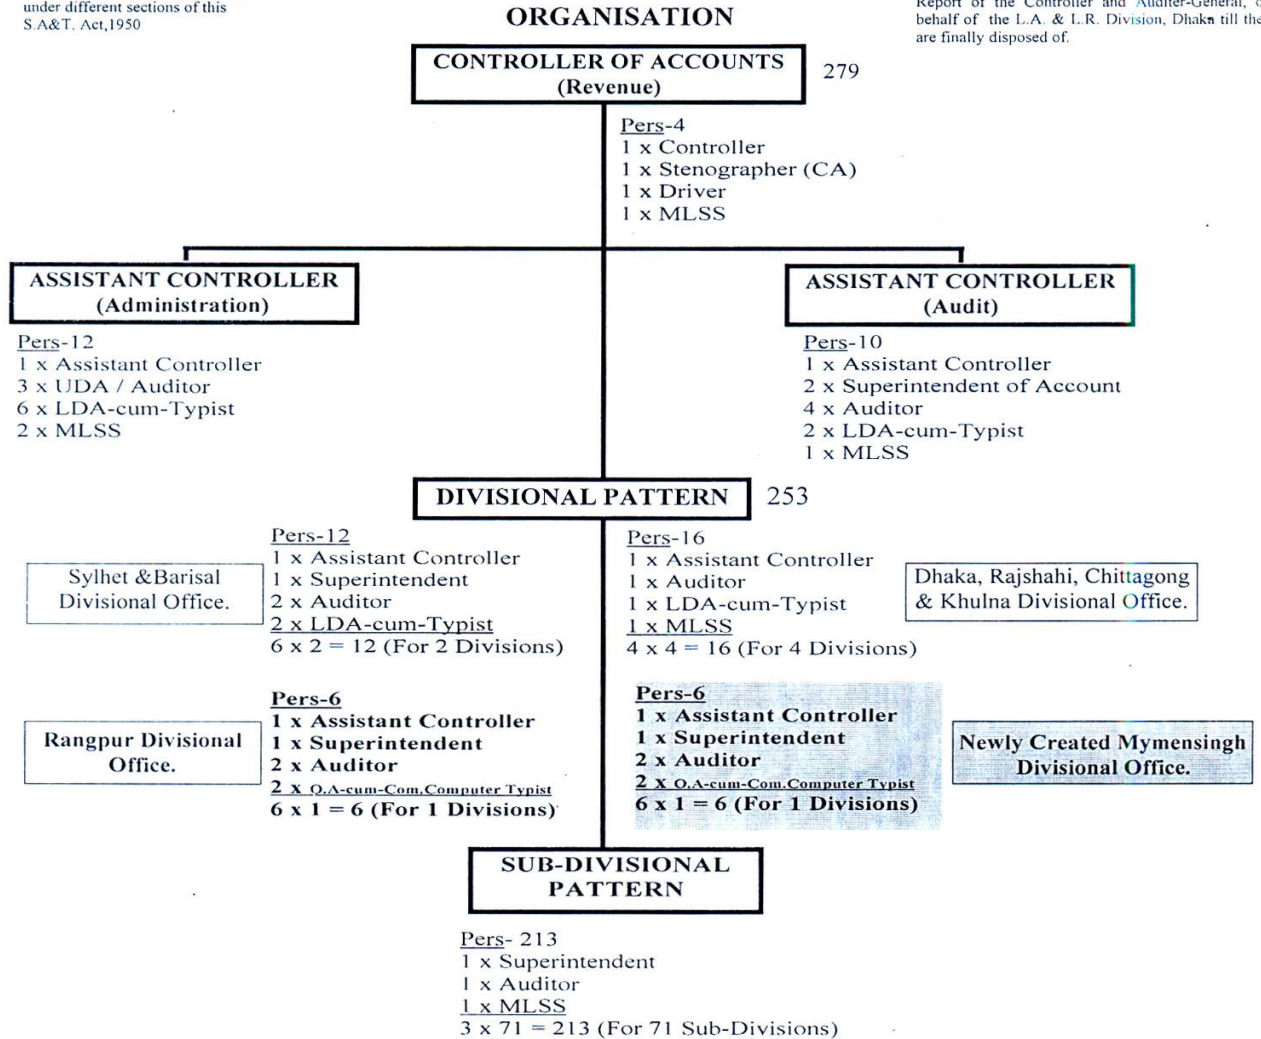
under different sections of this S.A&T. Act,1950

ORGANISATION

Report of the Controller and Auditor-General, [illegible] behalf of the L.A. & L.R. Division, Dhaka till the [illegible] are finally disposed of.

CONTROLLER OF ACCOUNTS (Revenue)

279

Pers-4
1 x Controller
1 x Stenographer (CA)
1 x Driver
1 x MLSS

ASSISTANT CONTROLLER (Administration)

Pers-12
1 x Assistant Controller
3 x UDA / Auditor
6 x LDA-cum-Typist
2 x MLSS

ASSISTANT CONTROLLER (Audit)

Pers-10
1 x Assistant Controller
2 x Superintendent of Account
4 x Auditor
2 x LDA-cum-Typist
1 x MLSS

DIVISIONAL PATTERN

253

Sylhet &Barisal Divisional Office.

Pers-12
1 x Assistant Controller
1 x Superintendent
2 x Auditor
2 x LDA-cum-Typist
6 x 2 = 12 (For 2 Divisions)

Pers-16
1 x Assistant Controller
1 x Auditor
1 x LDA-cum-Typist
1 x MLSS
4 x 4 = 16 (For 4 Divisions)

Dhaka, Rajshahi, Chittagong & Khulna Divisional Office.

Rangpur Divisional Office.

Pers-6
1 x Assistant Controller
1 x Superintendent
2 x Auditor
2 x O.A-cum-Com.Computer Typist
6 x 1 = 6 (For 1 Divisions)

Pers-6
1 x Assistant Controller
1 x Superintendent
2 x Auditor
2 x O.A-cum-Com.Computer Typist
6 x 1 = 6 (For 1 Divisions)

Newly Created Mymensingh Divisional Office.

SUB-DIVISIONAL PATTERN

Pers- 213
1 x Superintendent
1 x Auditor
1 x MLSS
3 x 71 = 213 (For 71 Sub-Divisions)